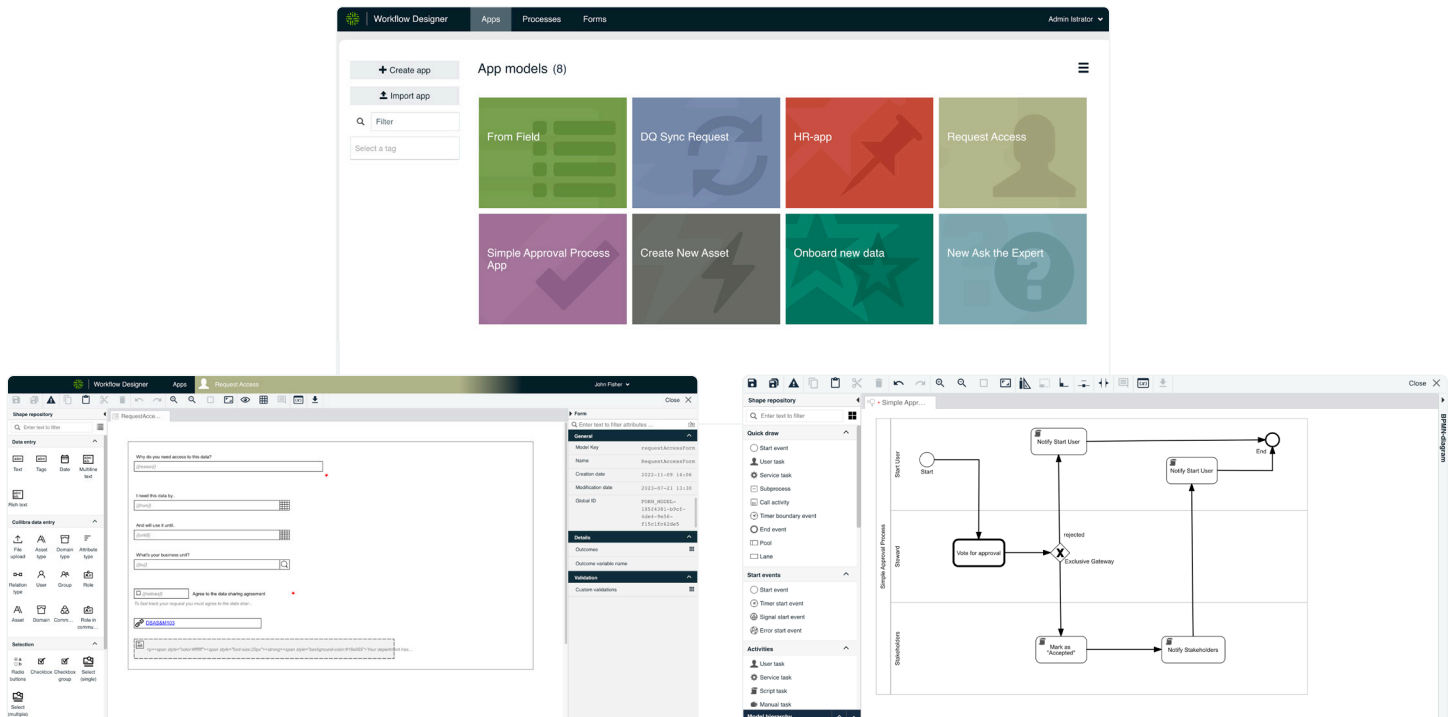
Workflow Designer Apps Processes Forms Admin Istrator

+ Create app
Import app
Filter
Select a tag

App models (8)

From Field
DQ Sync Request
HR-app
Request Access
Simple Approval Process App
Create New Asset
Onboard new data
New Ask the Expert

Workflow Designer Apps Request Access John Fisher

Close

Shape repository
Enter text to filter
Data entry
Text Tags Date Multiline text
Rich text
Collibra data entry
File upload Asset type Domain type Attribute type
Relation type User Group Role
Asset Domain Comm... Role in commu...
Selection
Radio buttons Checkbox Checkbox group Select (single)
Select (multiple)

RequestAcce...

Why do you need access to this data?
{{reason}}
I need this data by...
{{from}}
And will use it until...
{{until}}
What's your business unit?
{{bu}}
{{noteast}} Agree to the data sharing agreement
To fast track your request you must agree to the data shar...
DSA&SAM103

Form
Enter text to filter attributes ...
General
Model Key requestAccessForm
Name RequestAccessForm
Creation date 2022-11-09 14:08
Modification date 2023-07-21 13:30
Global ID FORM_MODEL-185f4381-b0c1-4de4-9e56-f15c1fc62de5
Details
Outcomes
Outcome variable name
Validation
Custom validations

Close

Shape repository
Enter text to filter
Quick draw
Start event
User task
Service task
Subprocess
Call activity
Timer boundary event
End event
Pool
Lane
Start events
Start event
Timer start event
Signal start event
Error start event
Activities
User task
Service task
Script task
Manual task
Model hierarchy

Simple Appr...

Simple Approval Process
Start User
Steward
Stakeholders
Start
Notify Start User
End
Notify Start User
rejected
Vote for approval
Exclusive Gateway
Mark as "Accepted"
Notify Stakeholders

BPMN-diagram